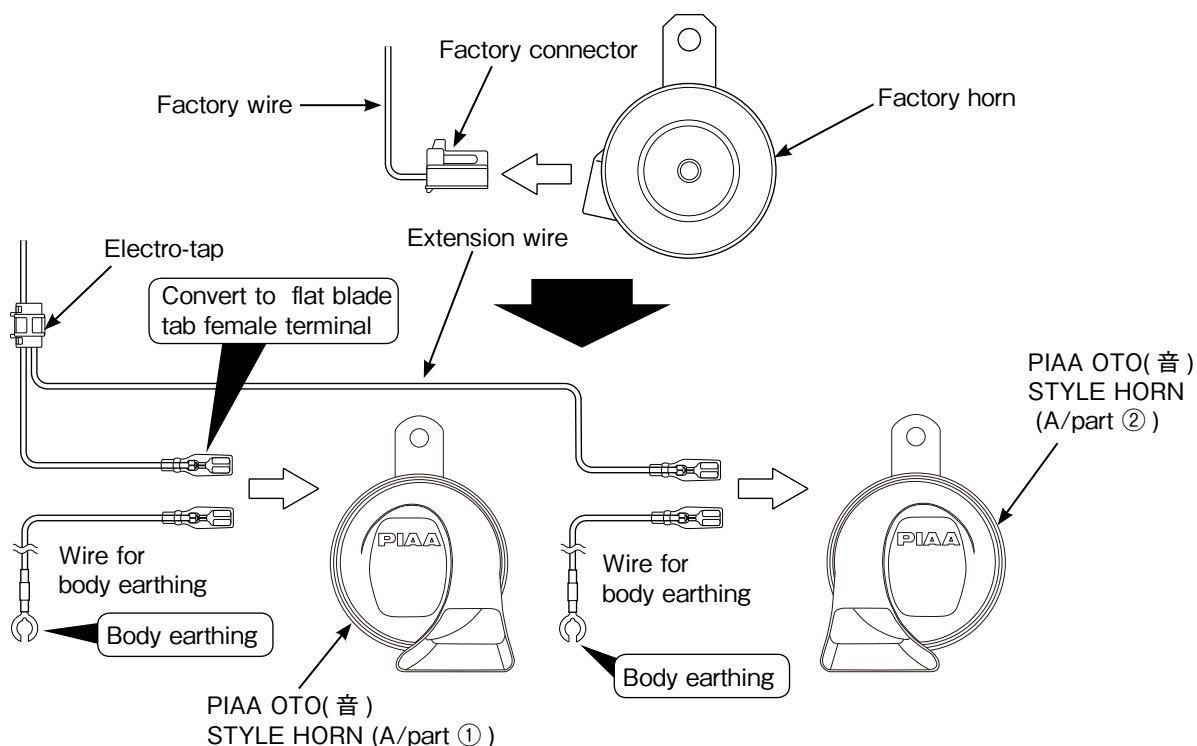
Factory connector

Factory wire

Factory horn

Electro-tap

Extension wire

Convert to flat blade tab female terminal

PIAA OTO(音) STYLE HORN (A/part ②)

PIAA

PIAA

Wire for body earthing

Wire for body earthing

Body earthing

Body earthing

PIAA OTO(音) STYLE HORN (A/part ①)